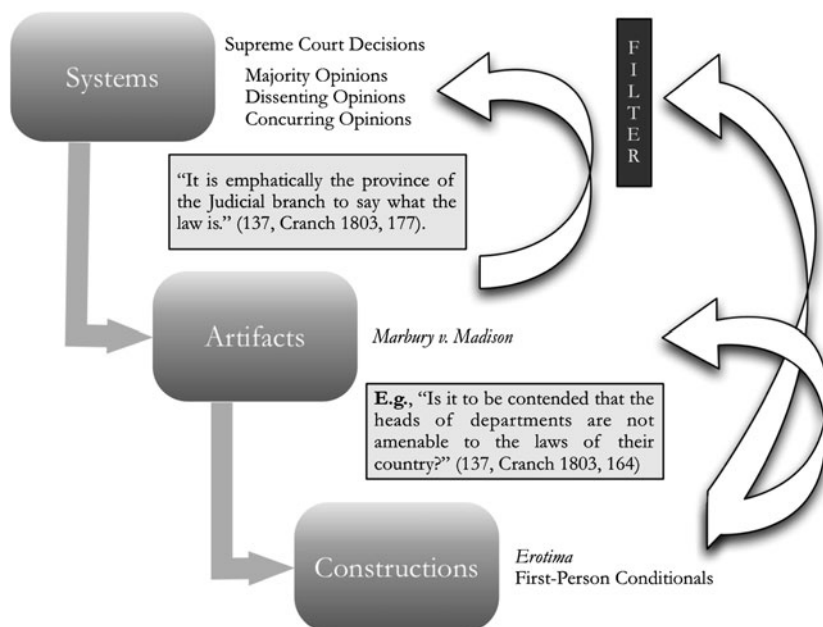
Systems

Supreme Court Decisions
Majority Opinions
Dissenting Opinions
Concurring Opinions

FILTER

"It is emphatically the province of the Judicial branch to say what the law is." (137, Cranch 1803, 177).

Artifacts

*Marbury v. Madison*

**E.g.**, "Is it to be contended that the heads of departments are not amenable to the laws of their country?" (137, Cranch 1803, 164)

Constructions

*Erotima*
First-Person Conditionals